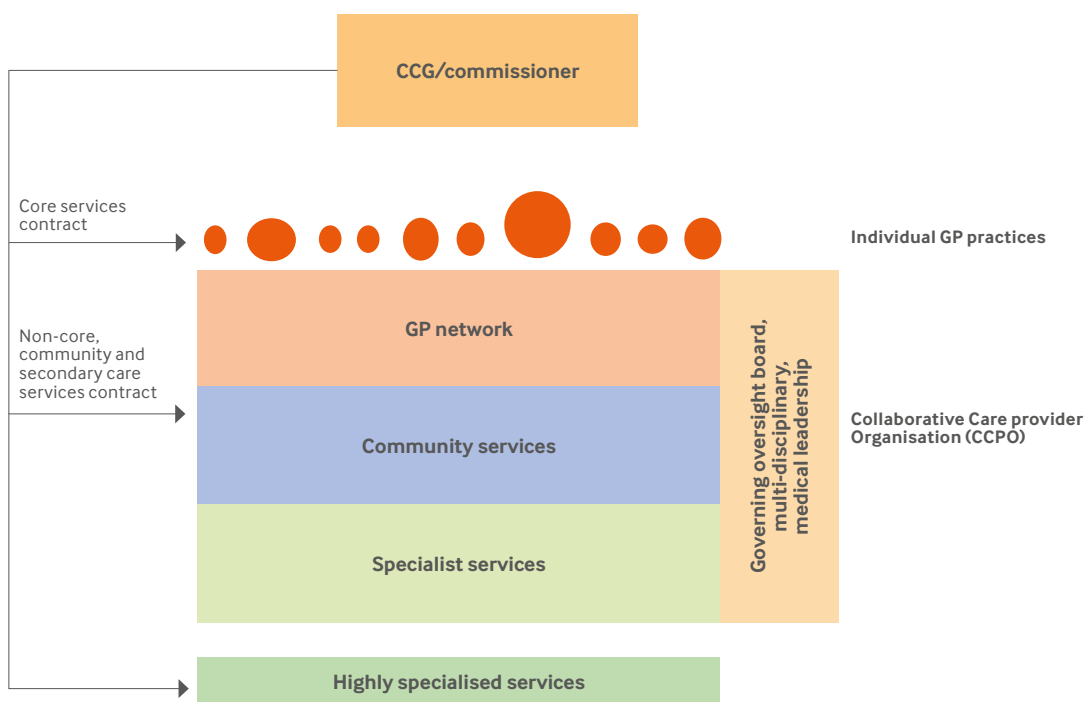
CCG/commissioner

Core services contract

Individual GP practices

Non-core, community and secondary care services contract

GP network

Community services

Specialist services

Governing oversight board, multi-disciplinary, medical leadership

Collaborative Care provider Organisation (CCPO)

Highly specialised services